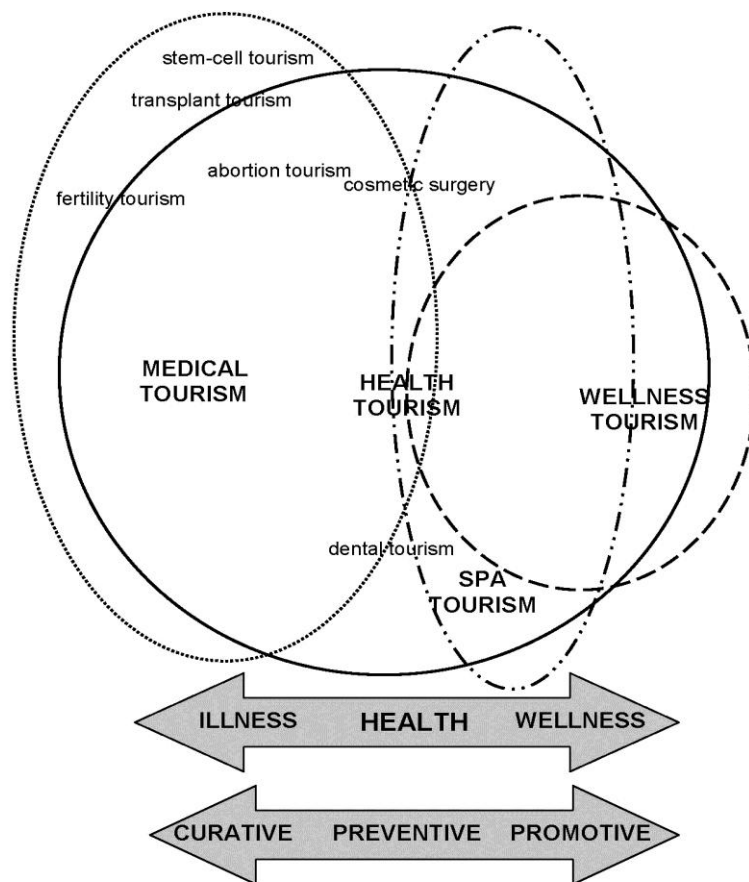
stem-cell tourism
transplant tourism
abortion tourism
cosmetic surgery
fertility tourism

MEDICAL TOURISM

HEALTH TOURISM

WELLNESS TOURISM

dental tourism

SPA TOURISM

ILLNESS HEALTH WELLNESS

CURATIVE PREVENTIVE PROMOTIVE